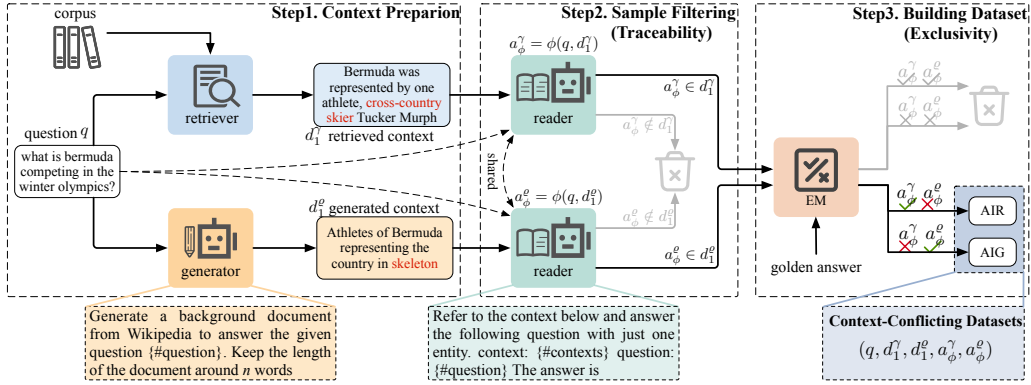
corpus

Step1. Context Preparion

Step2. Sample Filtering (Traceability)

Step3. Building Dataset (Exclusivity)

retriever

Bermuda was represented by one athlete, cross-country skier Tucker Murph

$d_1^\gamma$ retrieved context

question $q$

what is bermuda competing in the winter olympics?

$a_\phi^\gamma = \phi(q, d_1^\gamma)$

reader

$a_\phi^\gamma \in d_1^\gamma$

$a_\phi^\gamma \notin d_1^\gamma$

shared

$a_\phi^\varrho = \phi(q, d_1^\varrho)$

$a_\phi^\varrho \notin d_1^\varrho$

$a_\phi^\varrho \in d_1^\varrho$

reader

$d_1^\varrho$ generated context

Athletes of Bermuda representing the country in skeleton

generator

EM

golden answer

$a_\phi^\gamma$ $a_\phi^\varrho$

$a_\phi^\gamma$ $a_\phi^\varrho$

$a_\phi^\gamma$ $a_\phi^\varrho$

$a_\phi^\gamma$ $a_\phi^\varrho$

AIR

AIG

Generate a background document from Wikipedia to answer the given question {#question}. Keep the length of the document around $n$ words

Refer to the context below and answer the following question with just one entity. context: {#contexts} question: {#question} The answer is

Context-Conflicting Datasets

$(q, d_1^\gamma, d_1^\varrho, a_\phi^\gamma, a_\phi^\varrho)$